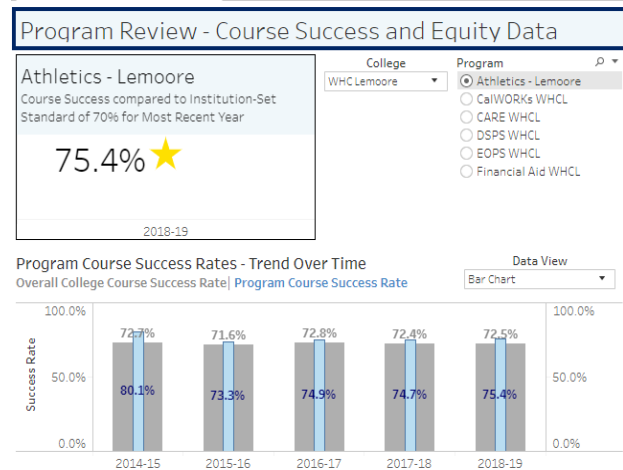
Program Review - Course Success and Equity Data

Athletics - Lemoore
Course Success compared to Institution-Set Standard of 70% for Most Recent Year

75.4% ★

2018-19

College
WHC Lemoore

Program
Athletics - Lemoore
CalWORKs WHCL
CARE WHCL
DSPS WHCL
EOPS WHCL
Financial Aid WHCL

Program Course Success Rates - Trend Over Time
Overall College Course Success Rate | Program Course Success Rate

Data View
Bar Chart

100.0%
50.0%
0.0%
Success Rate

72.7%
80.1%
71.6%
73.3%
72.8%
74.9%
72.4%
74.7%
72.5%
75.4%

100.0%
50.0%
0.0%

2014-15
2015-16
2016-17
2017-18
2018-19